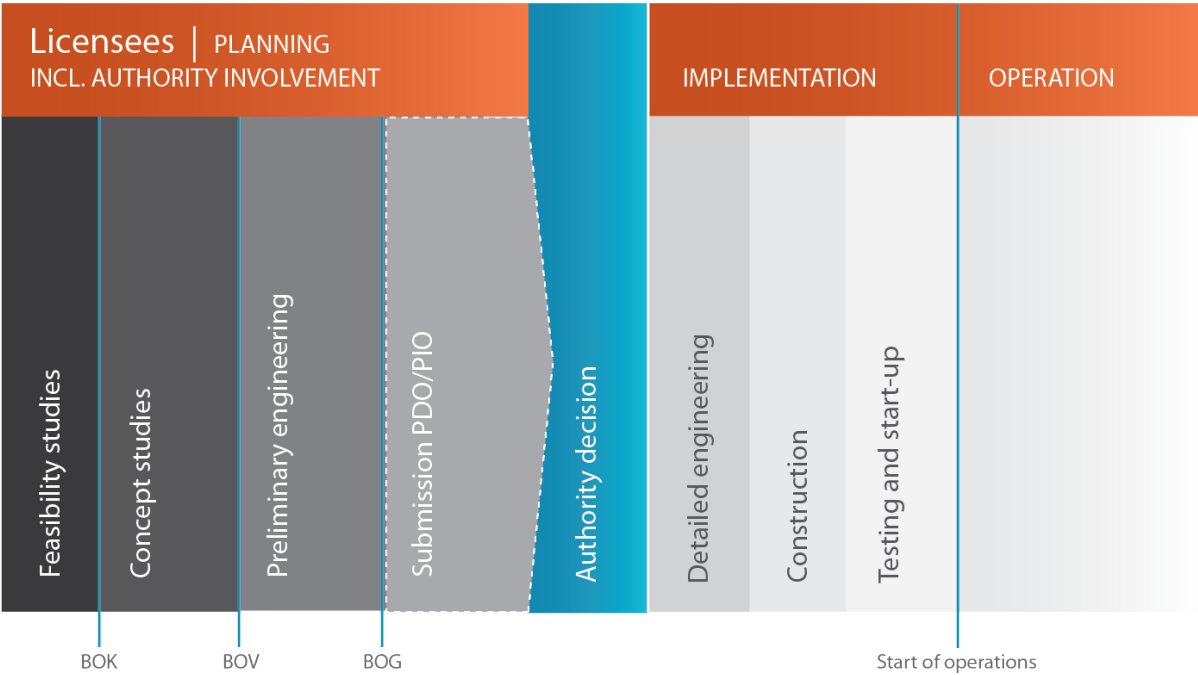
Licensees | PLANNING
INCL. AUTHORITY INVOLVEMENT

IMPLEMENTATION

OPERATION

Feasibility studies

Concept studies

Preliminary engineering

Submission PDO/PIO

Authority decision

Detailed engineering

Construction

Testing and start-up

BOK

BOV

BOG

Start of operations